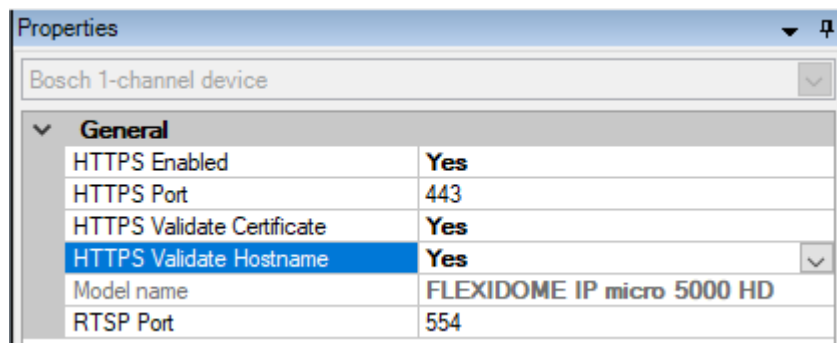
Properties

Bosch 1-channel device

General

| | |
|---|---|
| HTTPS Enabled | Yes |
| HTTPS Port | 443 |
| HTTPS Validate Certificate | Yes |
| HTTPS Validate Hostname | Yes |
| Model name | FLEXIDOME IP micro 5000 HD |
| RTSP Port | 554 |